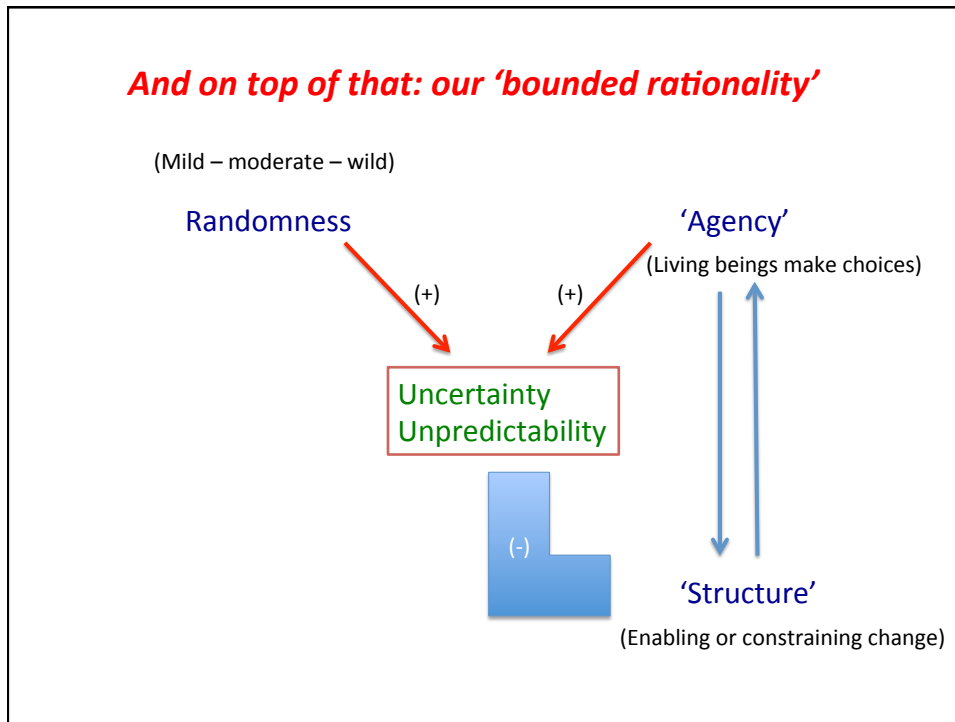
And on top of that: our ‘bounded rationality’

(Mild – moderate – wild)

Randomness

‘Agency’

(Living beings make choices)

(+)

(+)

Uncertainty
Unpredictability

(-)

‘Structure’

(Enabling or constraining change)